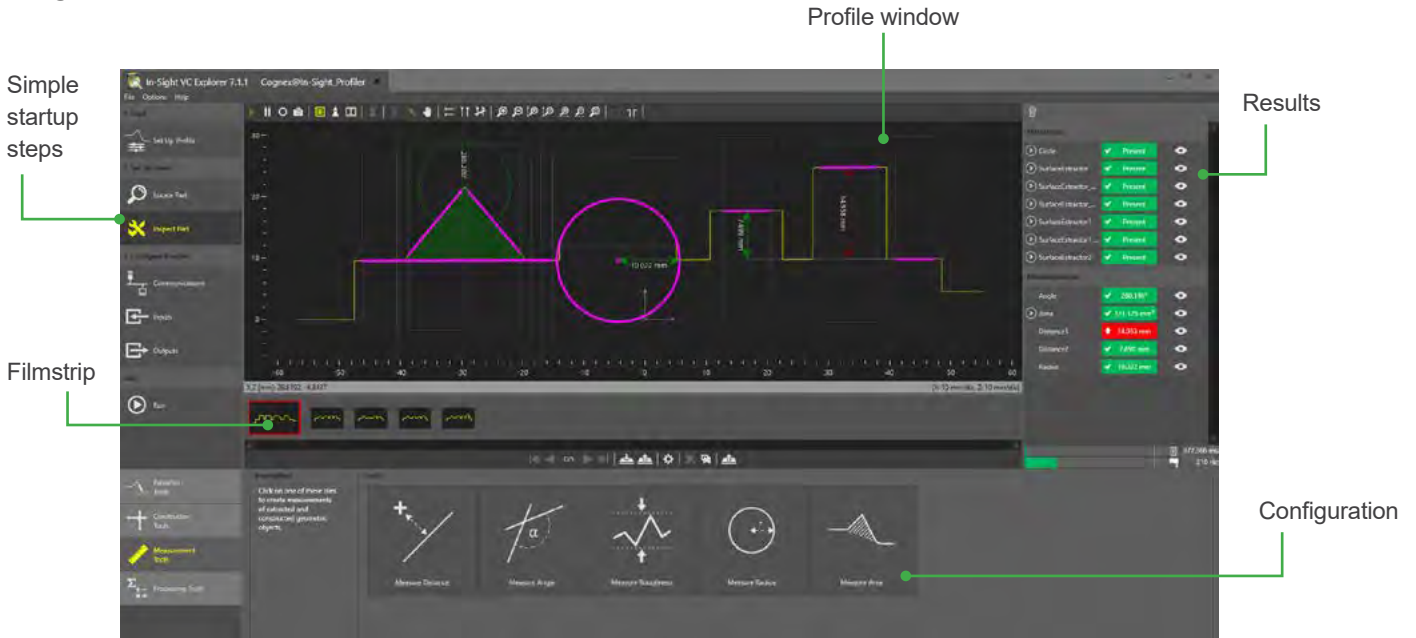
Profile window

Simple startup steps

Results

Filmstrip

Configuration

In-Sight VC Explorer 7.1.1 Cognex@In-Sight_Profiler

File Options Help

Set Up Profile

Locate Part

Inspect Part

Communication

Inputs

Outputs

Run

10.022 mm

Circle Present

SurfaceExtractor Present

Present

Present

SurfaceExtractor1 Present

Present

SurfaceExtractor2 Present

Angle 280.190°

Area

Distance1 14.353 mm

Distance2 7.690 mm

Radius 10.022 mm

Extraction Tools

Construction Tools

Measurement Tools

Processing Tools

Click on one of these tiles to create measurements of extracted and constructed geometric objects.

Measure Distance

Measure Angle

Measure Roughness

Measure Radius

Measure Area

$\alpha$